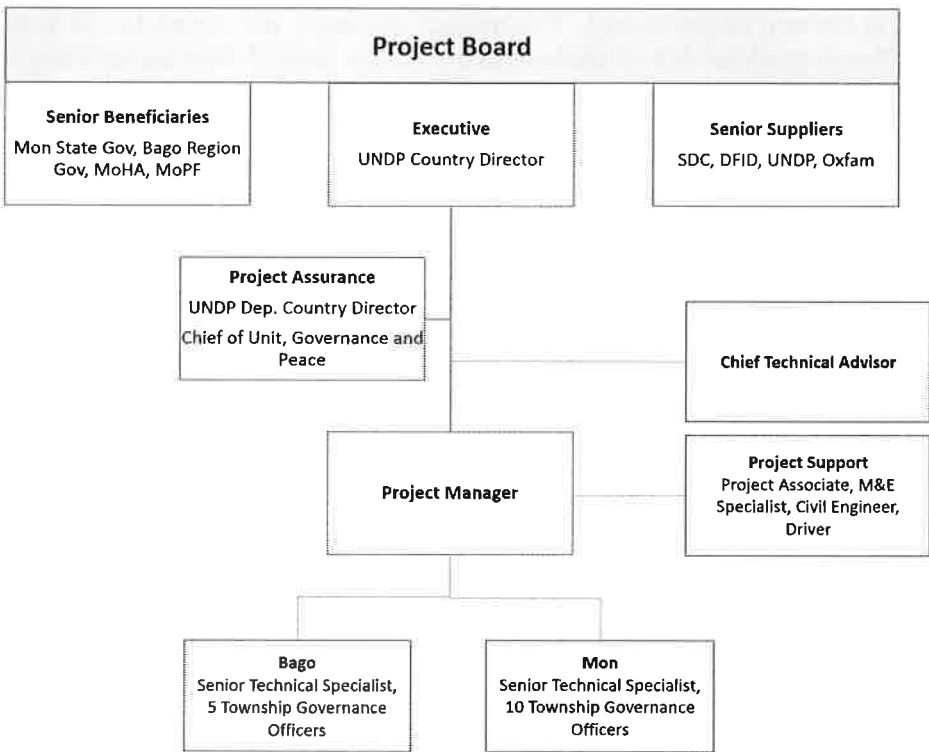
Project Board

Senior Beneficiaries
Mon State Gov, Bago Region Gov, MoHA, MoPF

Executive
UNDP Country Director

Senior Suppliers
SDC, DFID, UNDP, Oxfam

Project Assurance
UNDP Dep. Country Director
Chief of Unit, Governance and Peace

Chief Technical Advisor

Project Manager

Project Support
Project Associate, M&E Specialist, Civil Engineer, Driver

Bago
Senior Technical Specialist, 5 Township Governance Officers

Mon
Senior Technical Specialist, 10 Township Governance Officers